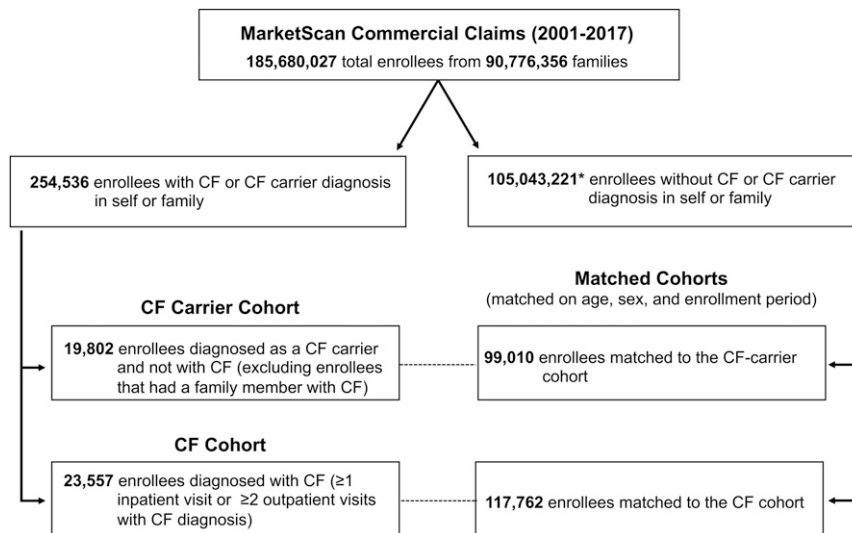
**MarketScan Commercial Claims (2001-2017)**
**185,680,027** total enrollees from **90,776,356** families

**254,536** enrollees with CF or CF carrier diagnosis in self or family

**105,043,221*** enrollees without CF or CF carrier diagnosis in self or family

**Matched Cohorts**
(matched on age, sex, and enrollment period)

**CF Carrier Cohort**

**19,802** enrollees diagnosed as a CF carrier and not with CF (excluding enrollees that had a family member with CF)

**99,010** enrollees matched to the CF-carrier cohort

**CF Cohort**

**23,557** enrollees diagnosed with CF (≥1 inpatient visit or ≥2 outpatient visits with CF diagnosis)

**117,762** enrollees matched to the CF cohort